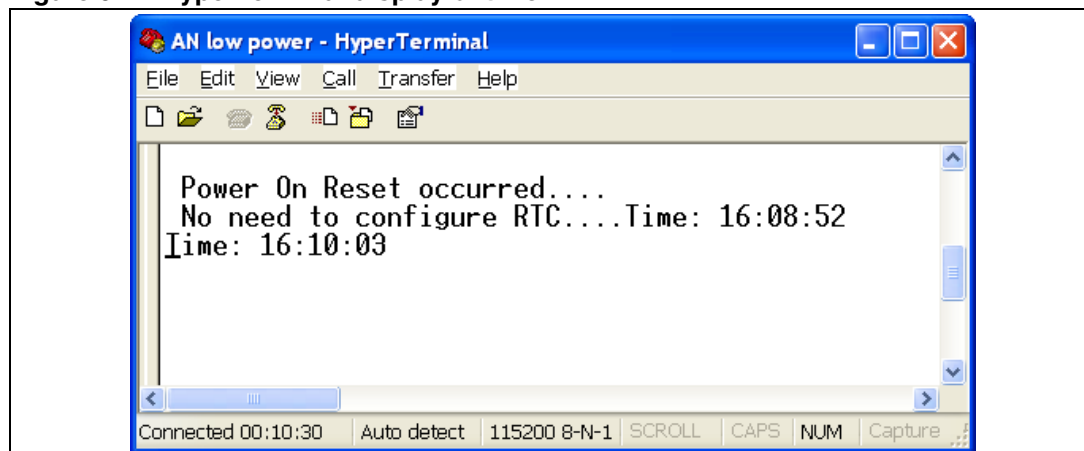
AN low power - HyperTerminal

File Edit View Call Transfer Help

Power On Reset occurred....
No need to configure RTC....Time: 16:08:52
Time: 16:10:03

Connected 00:10:30 | Auto detect | 115200 8-N-1 | SCROLL | CAPS | NUM | Capture